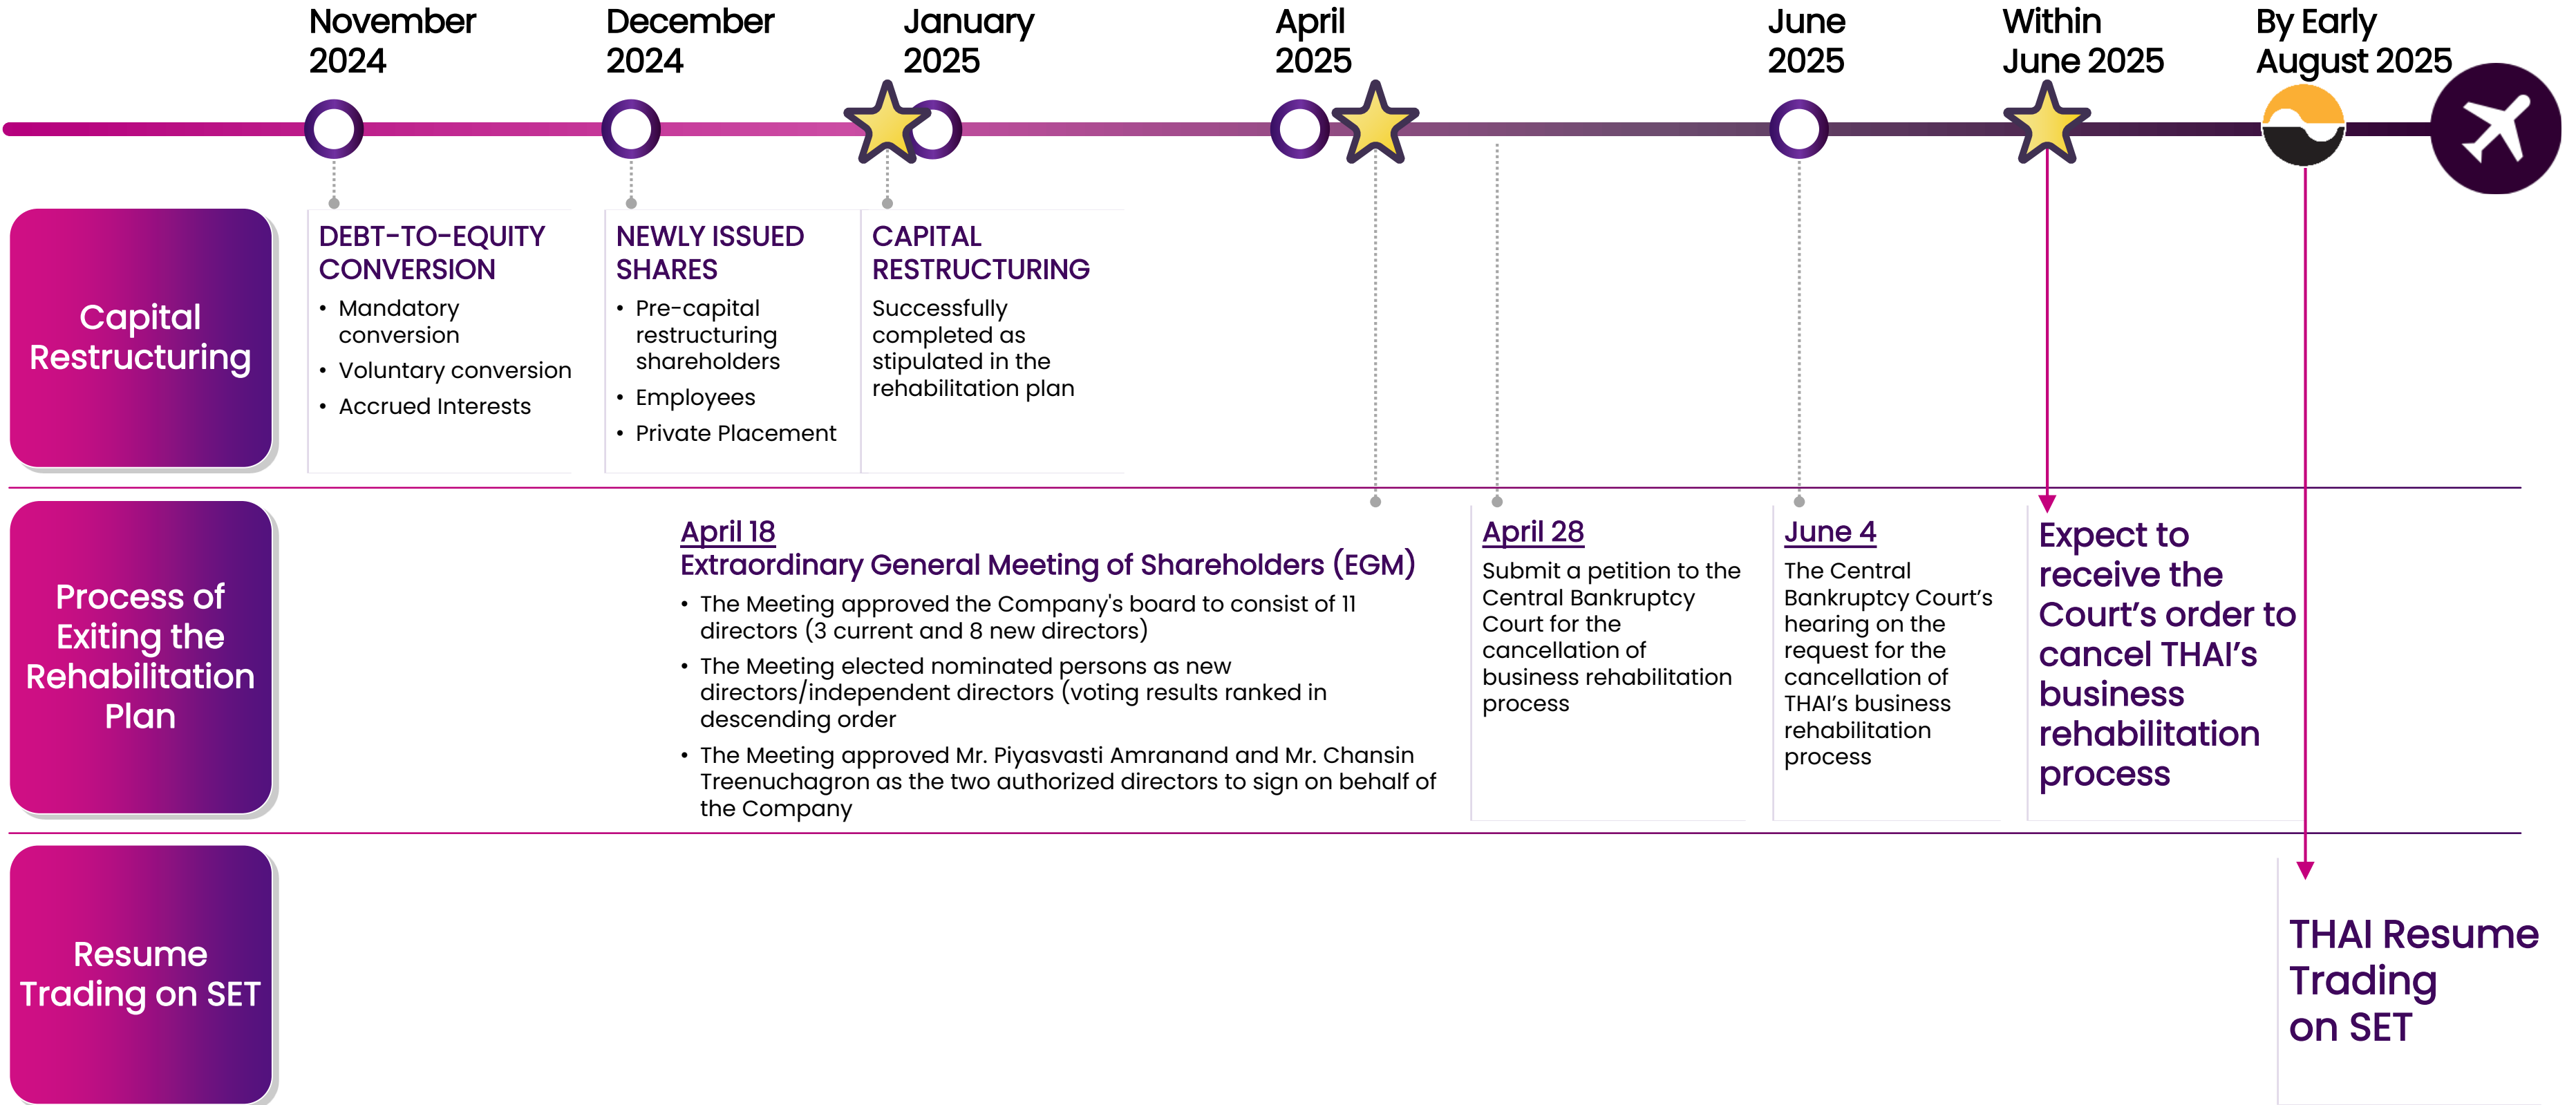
November 2024

December 2024

January 2025

April 2025

June 2025

Within June 2025

By Early August 2025

Capital Restructuring

DEBT-TO-EQUITY CONVERSION

• Mandatory conversion
• Voluntary conversion
• Accrued Interests

NEWLY ISSUED SHARES

• Pre-capital restructuring shareholders
• Employees
• Private Placement

CAPITAL RESTRUCTURING

Successfully completed as stipulated in the rehabilitation plan

Process of Exiting the Rehabilitation Plan

April 18
Extraordinary General Meeting of Shareholders (EGM)

• The Meeting approved the Company's board to consist of 11 directors (3 current and 8 new directors)
• The Meeting elected nominated persons as new directors/independent directors (voting results ranked in descending order
• The Meeting approved Mr. Piyasvasti Amranand and Mr. Chansin Treenuchagron as the two authorized directors to sign on behalf of the Company

April 28
Submit a petition to the Central Bankruptcy Court for the cancellation of business rehabilitation process

June 4
The Central Bankruptcy Court's hearing on the request for the cancellation of THAI's business rehabilitation process

Expect to receive the Court's order to cancel THAI's business rehabilitation process

Resume Trading on SET

THAI Resume Trading on SET